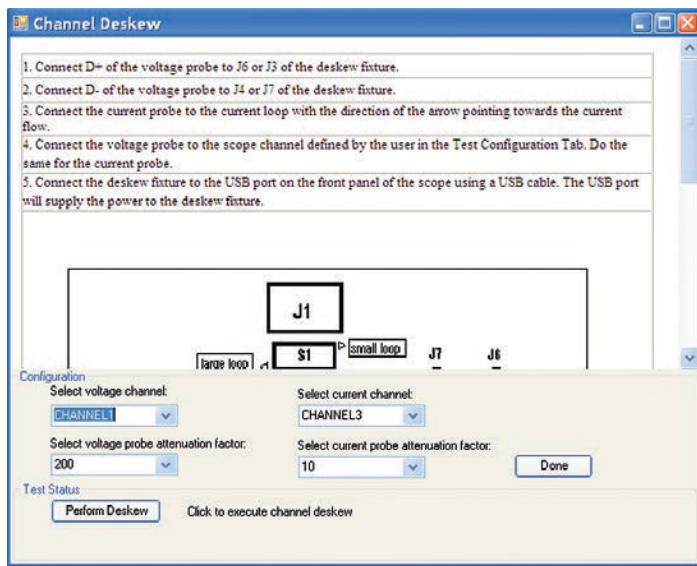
Channel Deskew

1. Connect D+ of the voltage probe to J6 or J3 of the deskew fixture.

2. Connect D- of the voltage probe to J4 or J7 of the deskew fixture.

3. Connect the current probe to the current loop with the direction of the arrow pointing towards the current flow.

4. Connect the voltage probe to the scope channel defined by the user in the Test Configuration Tab. Do the same for the current probe.

5. Connect the deskew fixture to the USB port on the front panel of the scope using a USB cable. The USB port will supply the power to the deskew fixture.

J1

S1

large loop

small loop

J7

J6

Configuration

Select voltage channel:

CHANNEL1

Select current channel:

CHANNEL3

Select voltage probe attenuation factor:

200

Select current probe attenuation factor:

10

Done

Test Status

Perform Deskew

Click to execute channel deskew